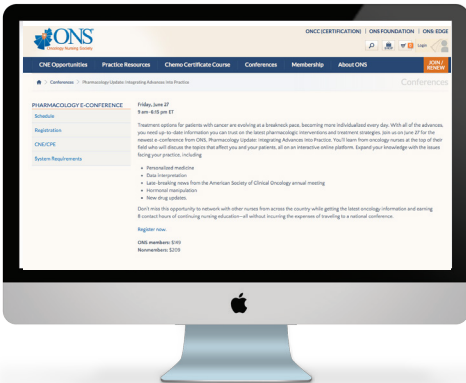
ONS
Oncology Nursing Society

ONCC (CERTIFICATION) | ONS FOUNDATION | ONS:EDGE

Login

CNE Opportunities Practice Resources Chemo Certificate Course Conferences Membership About ONS JOIN / RENEW

Conferences > Pharmacology Update: Integrating Advances Into Practice

Conferences

PHARMACOLOGY E-CONFERENCE
Schedule
Registration
CNE/CPE
System Requirements

Friday, June 27
9 am - 6:15 pm ET

Treatment options for patients with cancer are evolving at a breakneck pace, becoming more individualized every day. With all of the advances, you need up-to-date information you can trust on the newest pharmacologic interventions and treatment strategies. Join us on June 27 for the newest e-conference from ONS, Pharmacology Update: Integrating Advances Into Practice. You'll learn from oncology nurses at the top of their field who will discuss the topics that affect you and your patients, all on an interactive online platform. Expand your knowledge with the issues facing your practice, including

• Personalized medicine
• Data interpretation
• Late-breaking news from the American Society of Clinical Oncology annual meeting
• Hormonal manipulation
• New drug updates.

Don't miss this opportunity to network with other nurses from across the country while getting the latest oncology information and earning 8 contact hours of continuing nursing education—all without incurring the expenses of traveling to a national conference.

Register now.

ONS members: $149
Nonmembers: $209